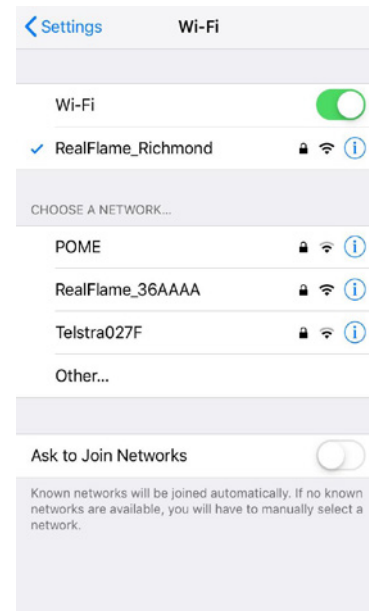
Settings

Wi-Fi

Wi-Fi

✓ RealFlame_Richmond

CHOOSE A NETWORK...

POME

RealFlame_36AAAA

Telstra027F

Other...

Ask to Join Networks

Known networks will be joined automatically. If no known networks are available, you will have to manually select a network.